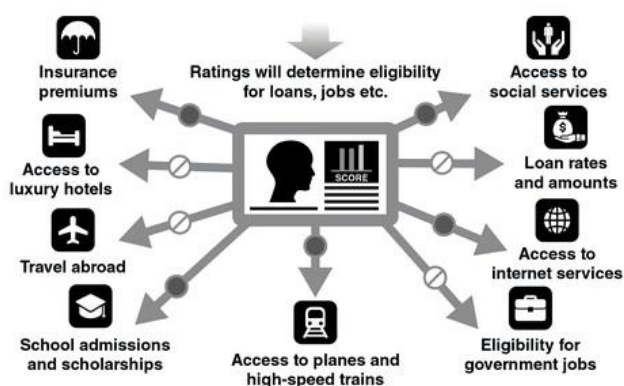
Ratings will determine eligibility for loans, jobs etc.

Insurance premiums

Access to luxury hotels

Travel abroad

School admissions and scholarships

Access to planes and high-speed trains

Eligibility for government jobs

Access to internet services

Loan rates and amounts

Access to social services

SCORE